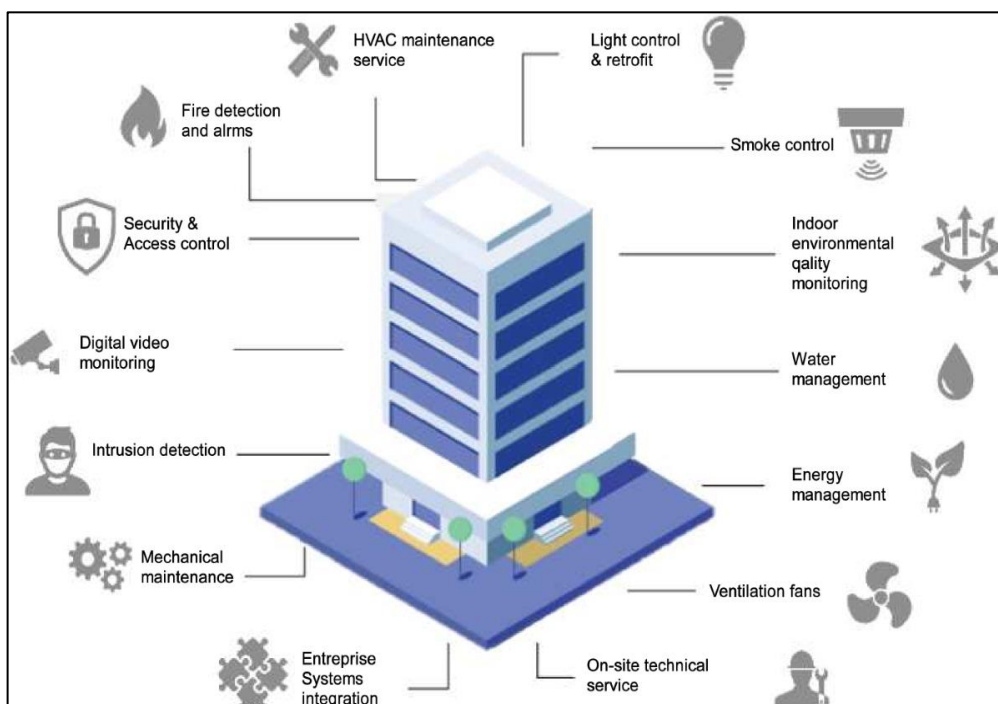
HVAC maintenance service

Light control & retrofit

Fire detection and alrms

Smoke control

Security & Access control

Indoor environmental qality monitoring

Digital video monitoring

Water management

Intrusion detection

Energy management

Mechanical maintenance

Ventilation fans

Entreprise Systems integration

On-site technical service